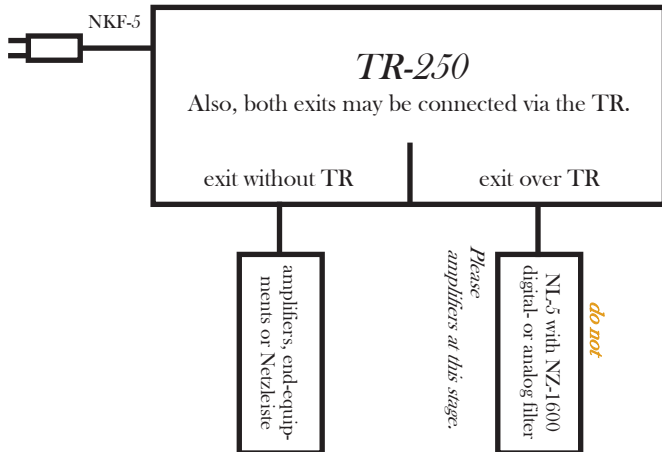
NKF-5

TR-250

Also, both exits may be connected via the TR.

exit without TR

exit over TR

amplifiers, end-equipments or Netzleiste

Please do not amplifiers at this stage.

NL-5 with NZ-1600 digital- or analog filter